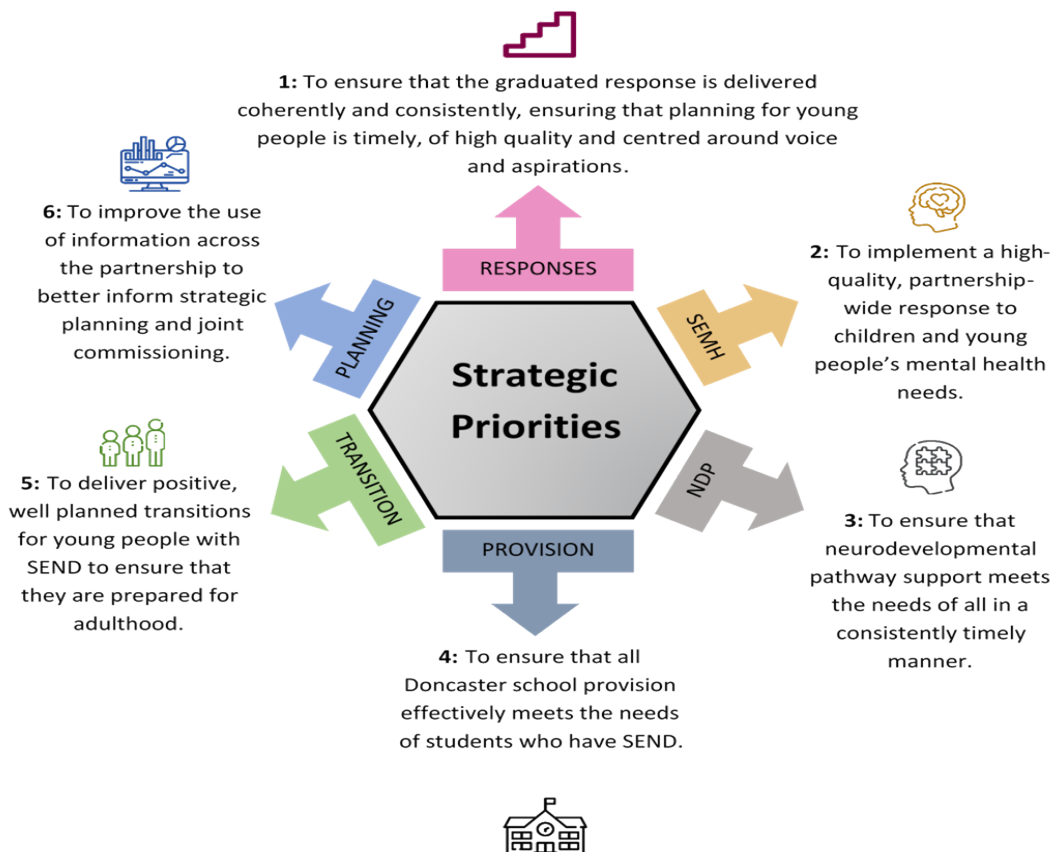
1: To ensure that the graduated response is delivered coherently and consistently, ensuring that planning for young people is timely, of high quality and centred around voice and aspirations.

6: To improve the use of information across the partnership to better inform strategic planning and joint commissioning.

2: To implement a high-quality, partnership-wide response to children and young people's mental health needs.

RESPONSES

PLANNING

SEMH

Strategic Priorities

TRANSITION

NDP

5: To deliver positive, well planned transitions for young people with SEND to ensure that they are prepared for adulthood.

PROVISION

3: To ensure that neurodevelopmental pathway support meets the needs of all in a consistently timely manner.

4: To ensure that all Doncaster school provision effectively meets the needs of students who have SEND.